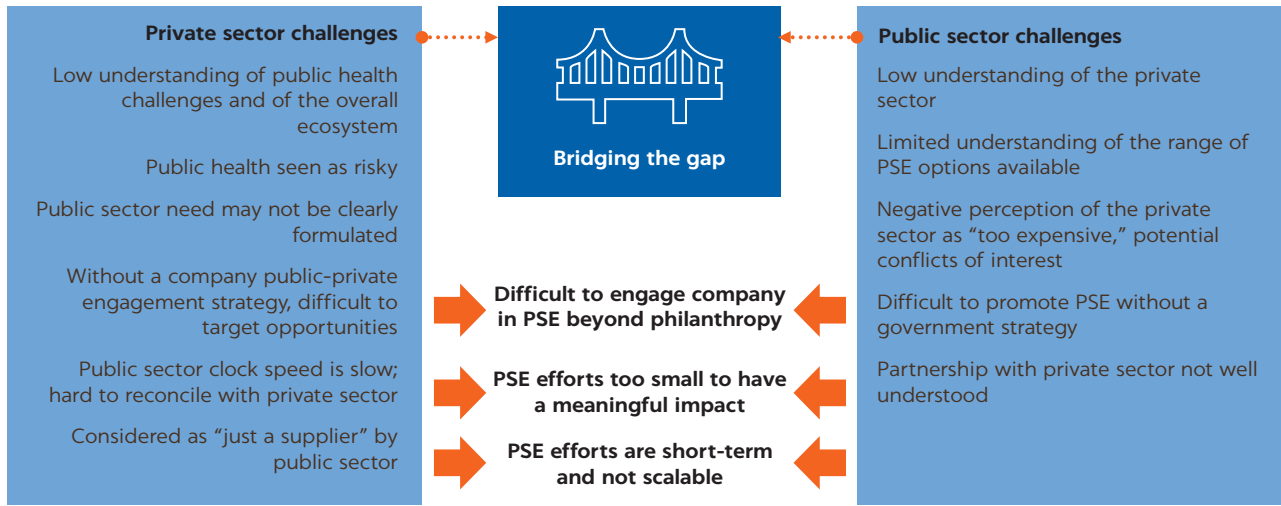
Private sector challenges

Low understanding of public health challenges and of the overall ecosystem

Public health seen as risky

Public sector need may not be clearly formulated

Without a company public-private engagement strategy, difficult to target opportunities

Public sector clock speed is slow; hard to reconcile with private sector

Considered as "just a supplier" by public sector

Bridging the gap

Difficult to engage company in PSE beyond philanthropy

PSE efforts too small to have a meaningful impact

PSE efforts are short-term and not scalable

Public sector challenges

Low understanding of the private sector

Limited understanding of the range of PSE options available

Negative perception of the private sector as "too expensive," potential conflicts of interest

Difficult to promote PSE without a government strategy

Partnership with private sector not well understood